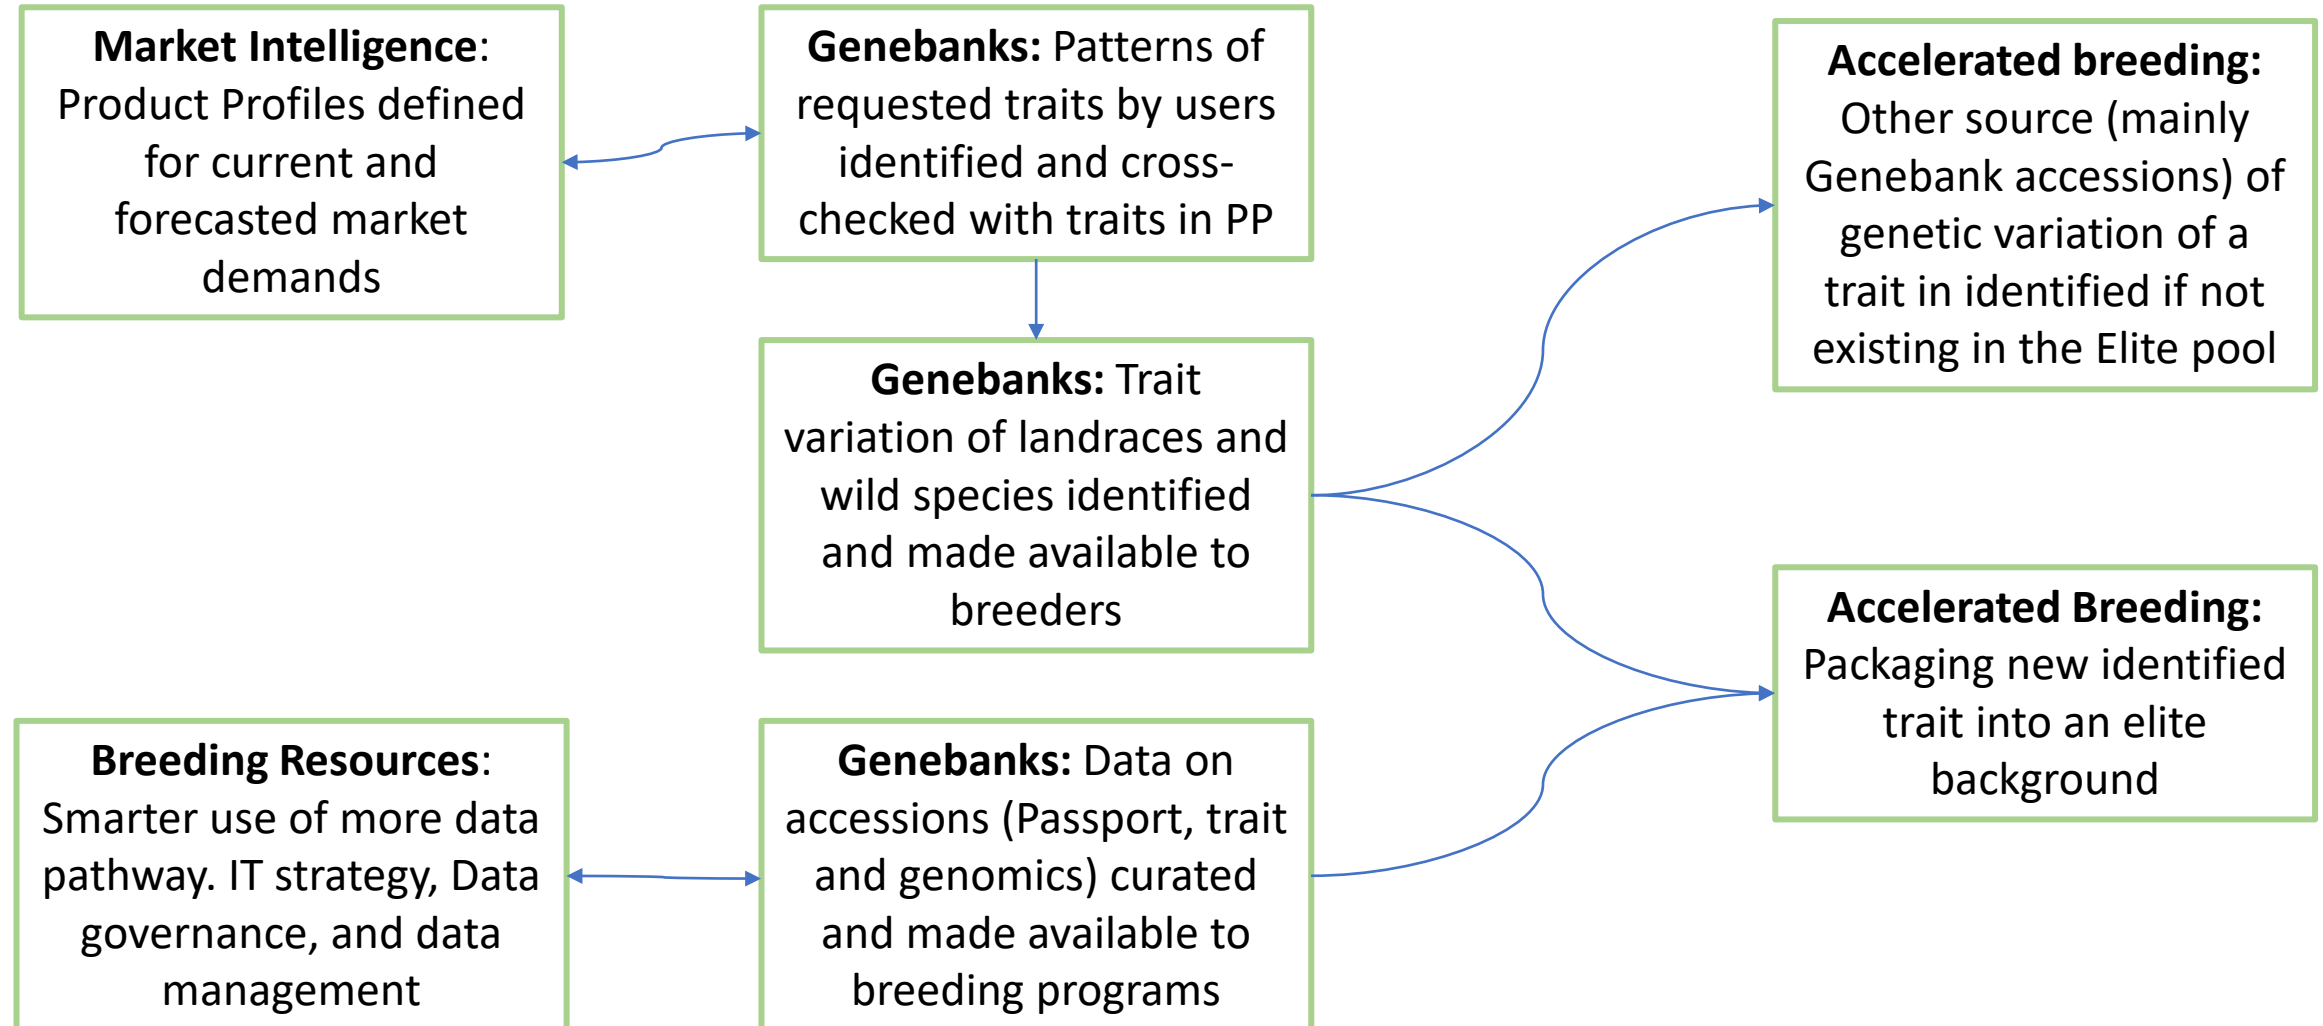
**Market Intelligence**: Product Profiles defined for current and forecasted market demands

**Genebanks:** Patterns of requested traits by users identified and cross-checked with traits in PP

**Accelerated breeding:** Other source (mainly Genebank accessions) of genetic variation of a trait in identified if not existing in the Elite pool

**Genebanks:** Trait variation of landraces and wild species identified and made available to breeders

**Accelerated Breeding:** Packaging new identified trait into an elite background

**Breeding Resources**: Smarter use of more data pathway. IT strategy, Data governance, and data management

**Genebanks:** Data on accessions (Passport, trait and genomics) curated and made available to breeding programs